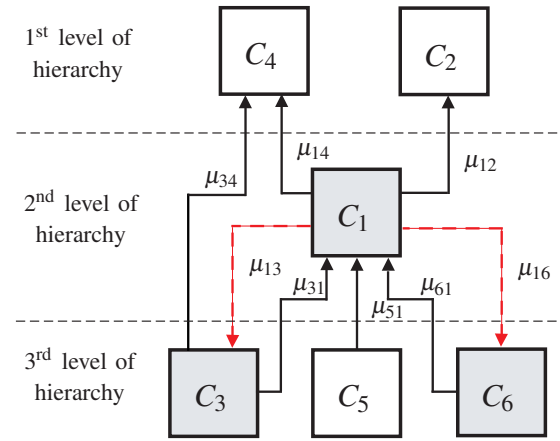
1$^{st}$ level of hierarchy

$C_4$

$C_2$

$\mu_{14}$

$\mu_{12}$

$\mu_{34}$

2$^{nd}$ level of hierarchy

$C_1$

$\mu_{13}$

$\mu_{31}$

$\mu_{61}$

$\mu_{16}$

$\mu_{51}$

3$^{rd}$ level of hierarchy

$C_3$

$C_5$

$C_6$